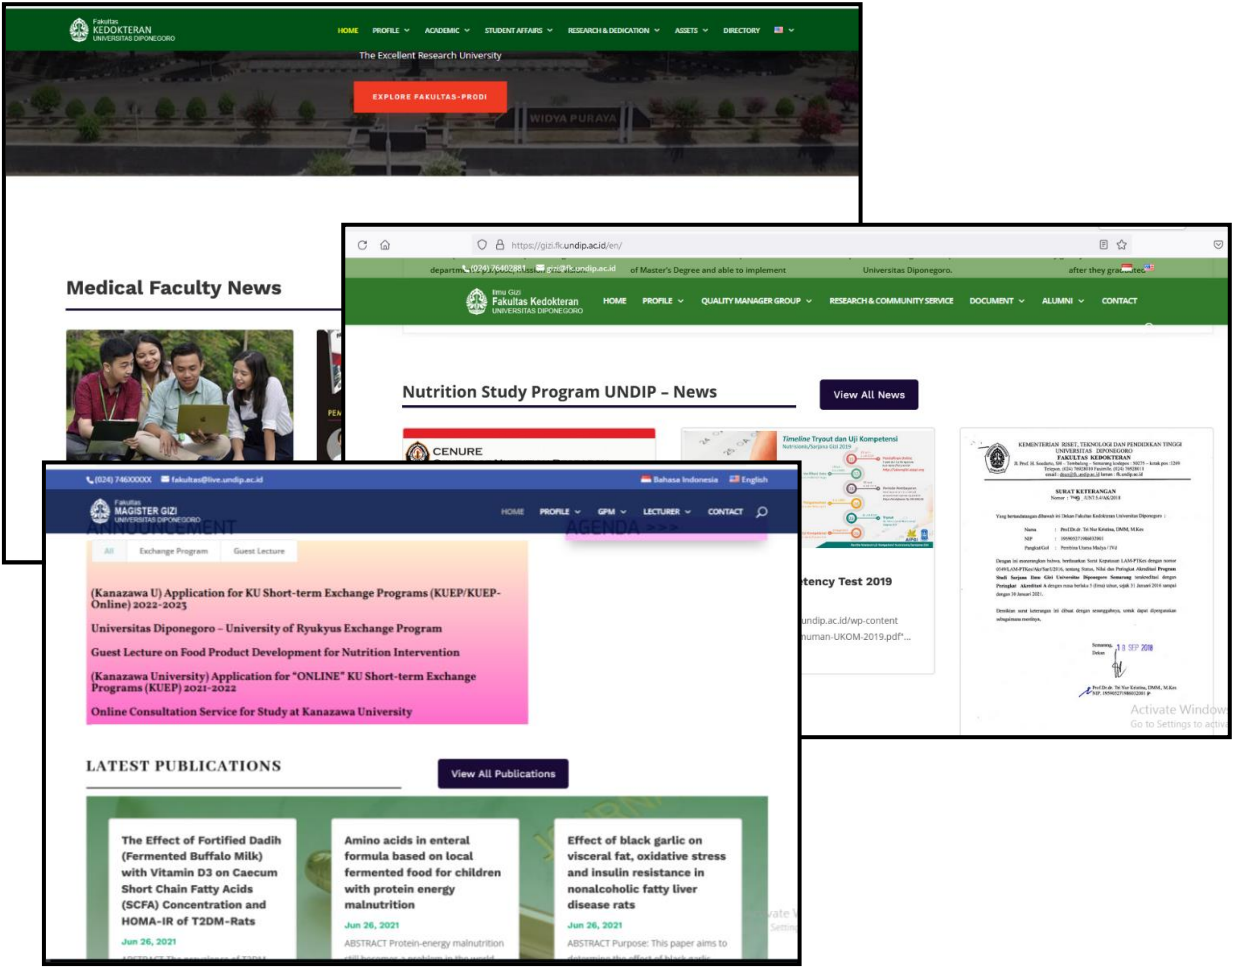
Fakultas KEDOKTERAN UNIVERSITAS DIPONEGORO

HOME PROFILE ACADEMIC STUDENT AFFAIRS RESEARCH & DEDICATION ASSETS DIRECTORY

The Excellent Research University

EXPLORE FAKULTAS-PRODI

WIDYA PURAYA

Medical Faculty News

https://gizi.fk.undip.ac.id/en/

(024) 76402881 gizi@fk.undip.ac.id of Master's Degree and able to implement Universitas Diponegoro. after they graduated

Ilmu Gizi Fakultas Kedokteran UNIVERSITAS DIPONEGORO

HOME PROFILE QUALITY MANAGER GROUP RESEARCH & COMMUNITY SERVICE DOCUMENT ALUMNI CONTACT

Nutrition Study Program UNDIP – News

View All News

CENURE

Timeline Tryout dan Uji Kompetensi

tency Test 2019

undip.ac.id/wp-content

numan-UKOM-2019.pdf"...

KEMENTERIAN RISET, TEKNOLOGI DAN PENDIDIKAN TINGGI UNIVERSITAS DIPONEGORO FAKULTAS KEDOKTERAN

SURAT KETERANGAN

Activate Windows
Go to Settings to activate

(024) 746XXXXX fakultas@live.undip.ac.id Bahasa Indonesia English

Fakultas MAGISTER GIZI UNIVERSITAS DIPONEGORO

HOME PROFILE GPM LECTURER CONTACT

ANNOUNCEMENT AGENDA >>>

All Exchange Program Guest Lecture

(Kanazawa U) Application for KU Short-term Exchange Programs (KUEP/KUEP-Online) 2022-2023

Universitas Diponegoro - University of Ryukyus Exchange Program

Guest Lecture on Food Product Development for Nutrition Intervention

(Kanazawa University) Application for "ONLINE" KU Short-term Exchange Programs (KUEP) 2021-2022

Online Consultation Service for Study at Kanazawa University

LATEST PUBLICATIONS

View All Publications

The Effect of Fortified Dadih (Fermented Buffalo Milk) with Vitamin D3 on Caecum Short Chain Fatty Acids (SCFA) Concentration and HOMA-IR of T2DM-Rats

Jun 26, 2021

Amino acids in enteral formula based on local fermented food for children with protein energy malnutrition

Jun 26, 2021

ABSTRACT Protein-energy malnutrition

Effect of black garlic on visceral fat, oxidative stress and insulin resistance in nonalcoholic fatty liver disease rats

Jun 26, 2021

ABSTRACT Purpose: This paper aims to